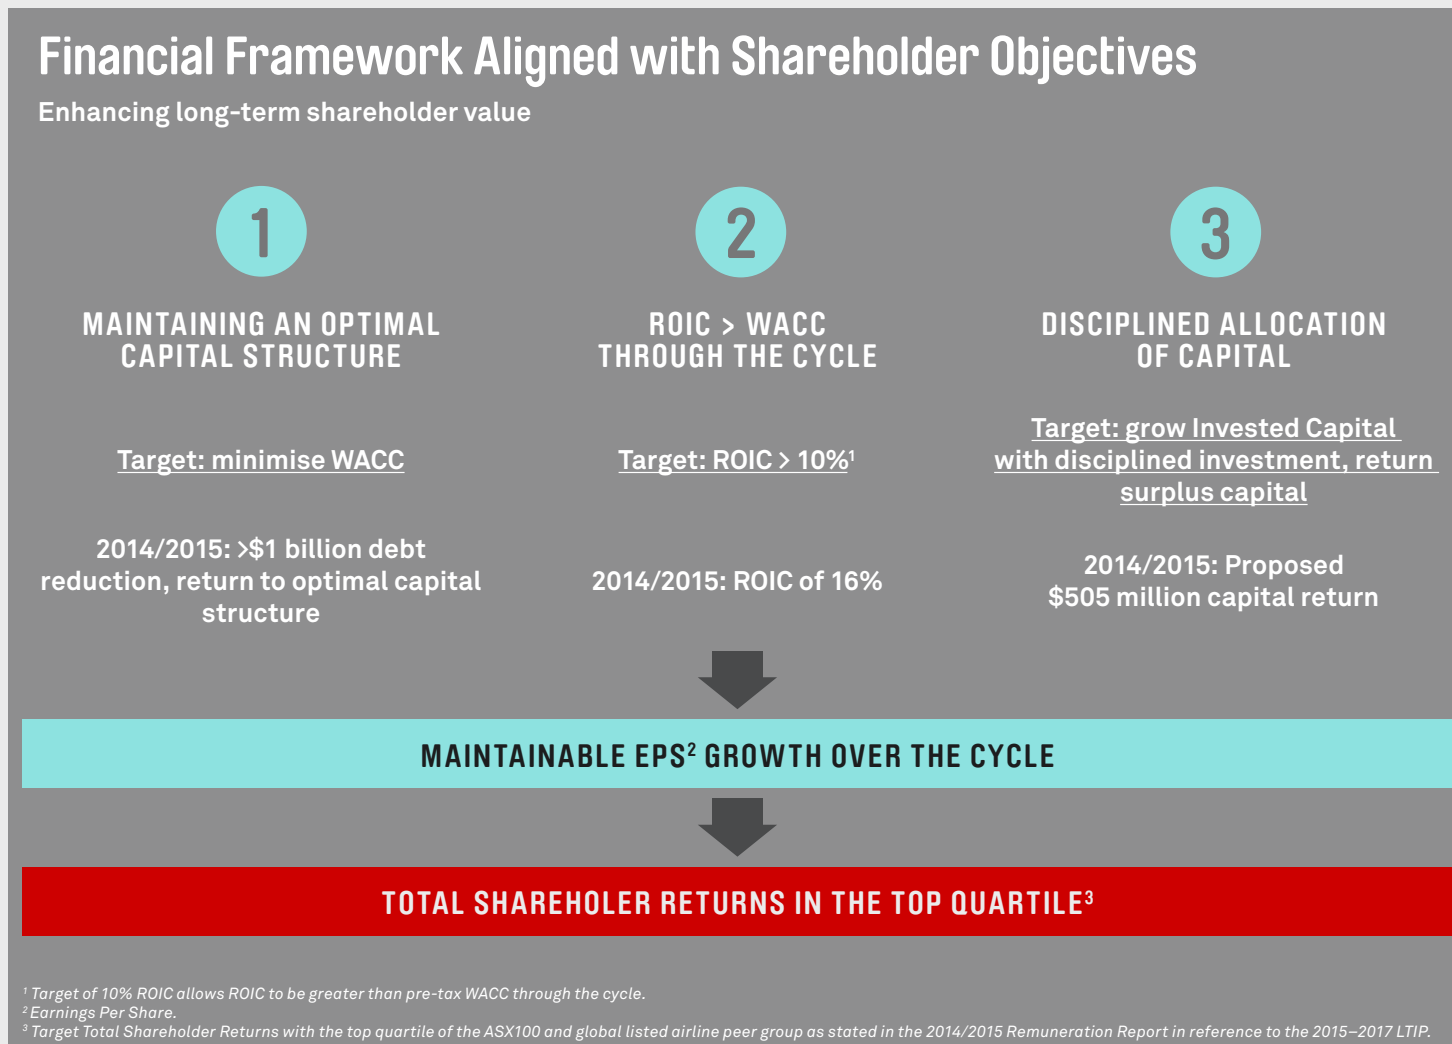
Financial Framework Aligned with Shareholder Objectives

Enhancing long-term shareholder value

1

MAINTAINING AN OPTIMAL CAPITAL STRUCTURE

Target: minimise WACC

2014/2015: >$1 billion debt reduction, return to optimal capital structure

2

ROIC > WACC THROUGH THE CYCLE

Target: ROIC > 10%$^1$

2014/2015: ROIC of 16%

3

DISCIPLINED ALLOCATION OF CAPITAL

Target: grow Invested Capital with disciplined investment, return surplus capital

2014/2015: Proposed $505 million capital return

MAINTAINABLE EPS$^2$ GROWTH OVER THE CYCLE

TOTAL SHAREHOLER RETURNS IN THE TOP QUARTILE$^3$

$^1$ Target of 10% ROIC allows ROIC to be greater than pre-tax WACC through the cycle.
$^2$ Earnings Per Share.
$^3$ Target Total Shareholder Returns with the top quartile of the ASX100 and global listed airline peer group as stated in the 2014/2015 Remuneration Report in reference to the 2015–2017 LTIP.